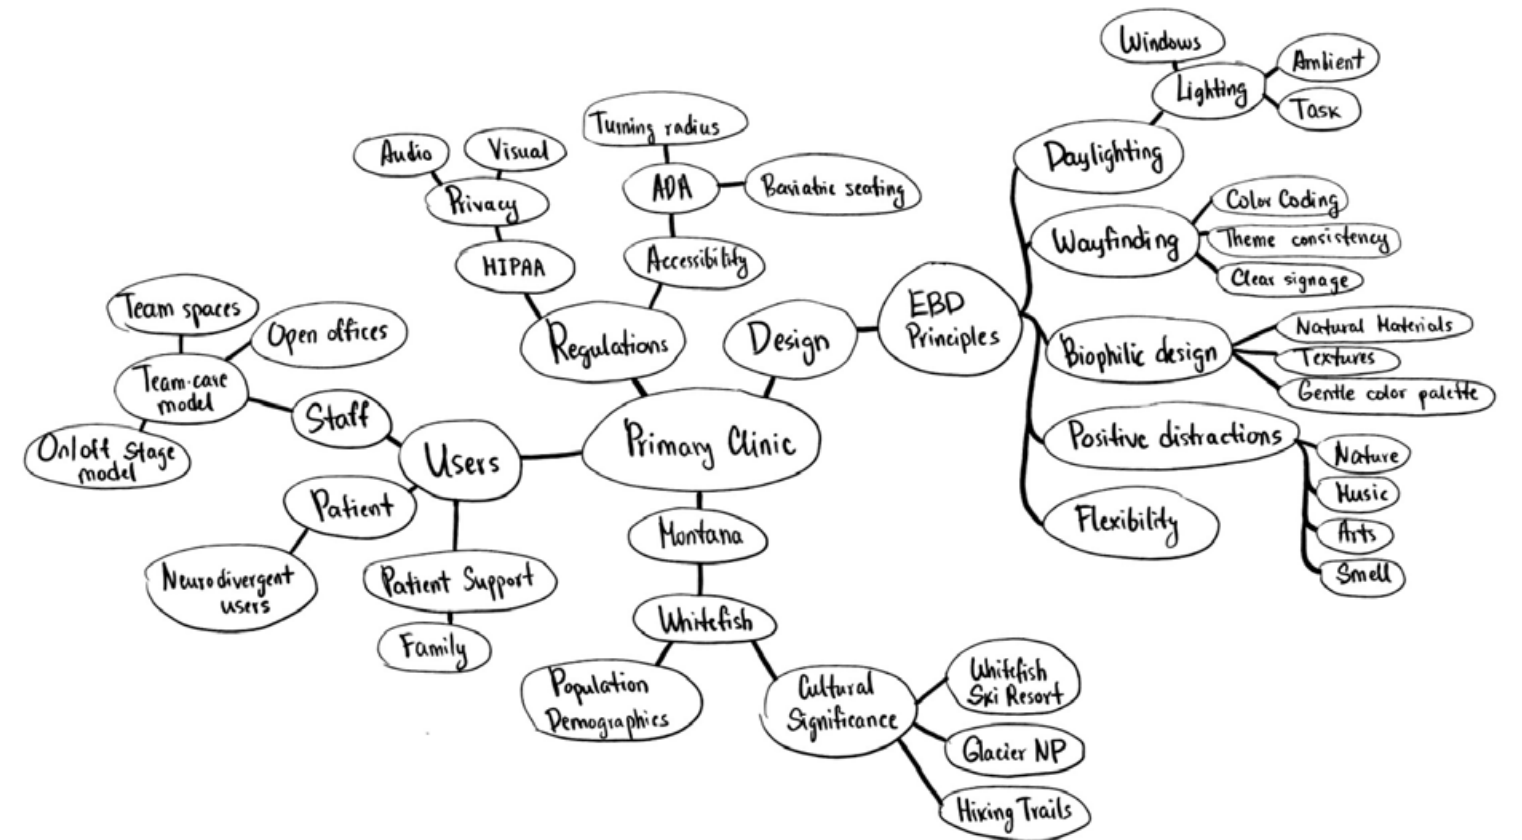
Windows
Lighting
Ambient
Task
Turning radius
Audio
Visual
ADA
Bariatric seating
Privacy
Daylighting
Color Coding
HIPAA
Accessibility
Wayfinding
Theme consistency
Clear signage
Team spaces
Open offices
Regulations
Design
EBD Principles
Natural Materials
Biophilic design
Textures
Gentle color palette
Team-care model
Staff
On/off stage model
Users
Primary Clinic
Positive distractions
Nature
Patient
Music
Montana
Flexibility
Arts
Neurodivergent users
Patient Support
Smell
Whitefish
Family
Population Demographics
Cultural Significance
Whitefish Ski Resort
Glacier NP
Hiking Trails